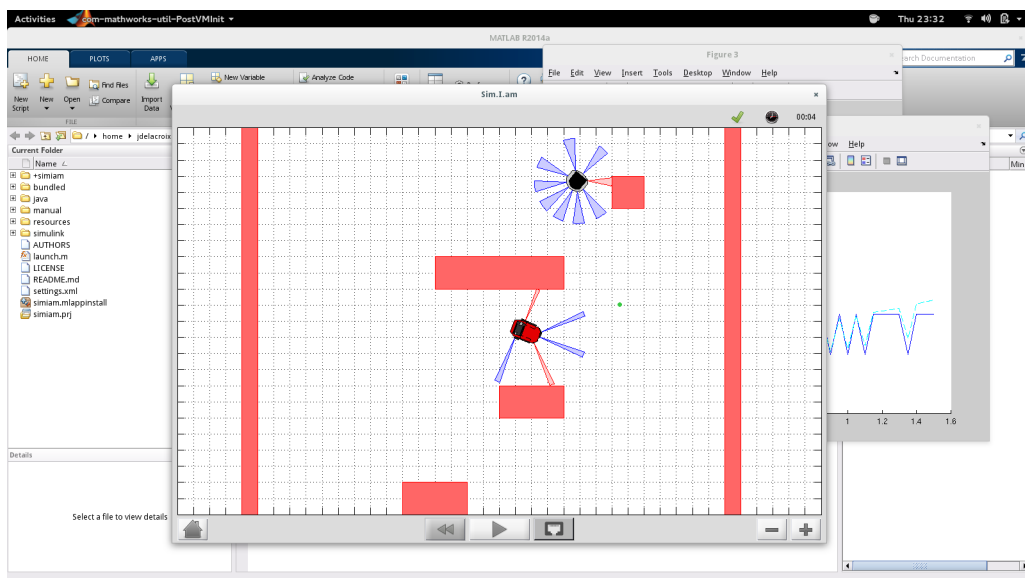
Activities com-mathworks-util-PostVMInit ▾

Thu 23:32

MATLAB R2014a

HOME PLOTS APPS

New Script New Open Find Files Compare Import Data New Variable Analyze Code

FILE

/ ▸ home ▸ jdelacroix

Current Folder

Name

+simiam
bundled
java
manual
resources
simulink
AUTHORS
launch.m
LICENSE
README.md
settings.xml
simiam.mlappinstall
simiam.prj

Details

Select a file to view details

Figure 3

File Edit View Insert Tools Desktop Window Help

earch Documentation

ow Help

Min

1 1.2 1.4 1.6

Sim.I.am

00:04